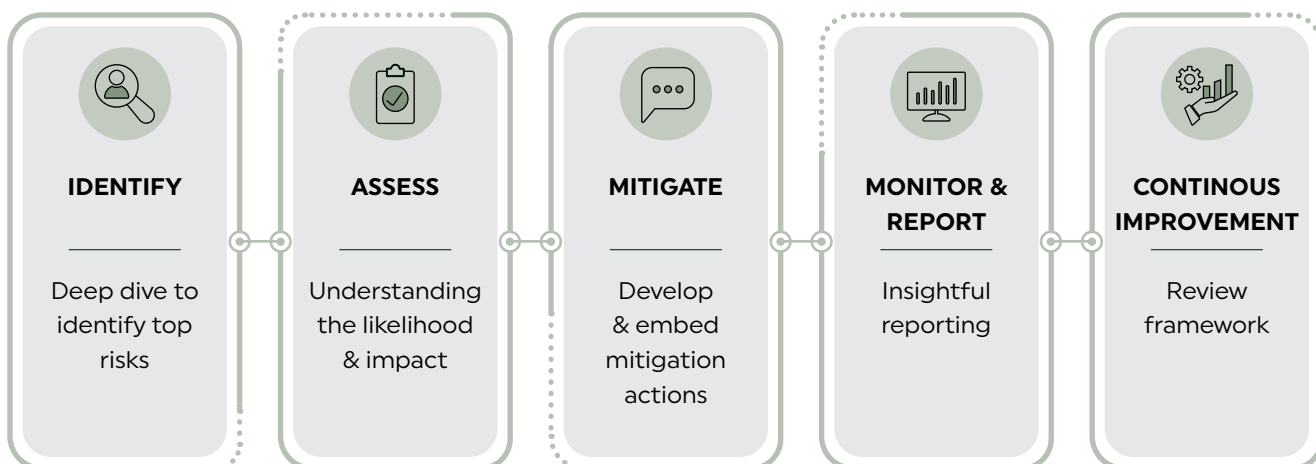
IDENTIFY

Deep dive to identify top risks

ASSESS

Understanding the likelihood & impact

MITIGATE

Develop & embed mitigation actions

MONITOR & REPORT

Insightful reporting

CONTINOUS IMPROVEMENT

Review framework